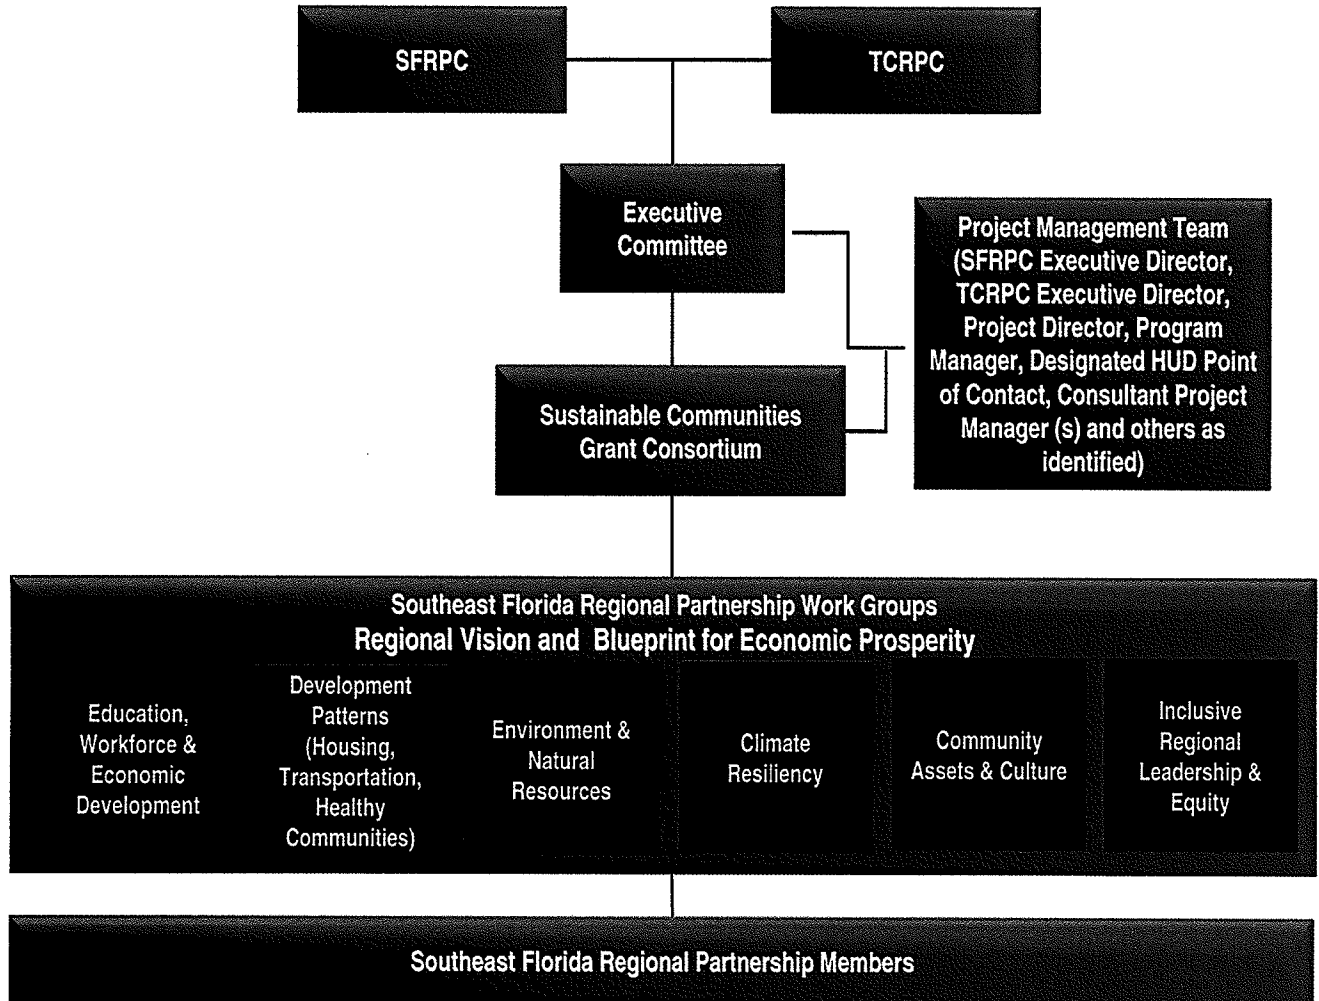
SFRPC

TCRPC

Executive Committee

Project Management Team (SFRPC Executive Director, TCRPC Executive Director, Project Director, Program Manager, Designated HUD Point of Contact, Consultant Project Manager (s) and others as identified)

Sustainable Communities Grant Consortium

Southeast Florida Regional Partnership Work Groups
Regional Vision and Blueprint for Economic Prosperity

Education, Workforce & Economic Development

Development Patterns (Housing, Transportation, Healthy Communities)

Environment & Natural Resources

Climate Resiliency

Community Assets & Culture

Inclusive Regional Leadership & Equity

Southeast Florida Regional Partnership Members